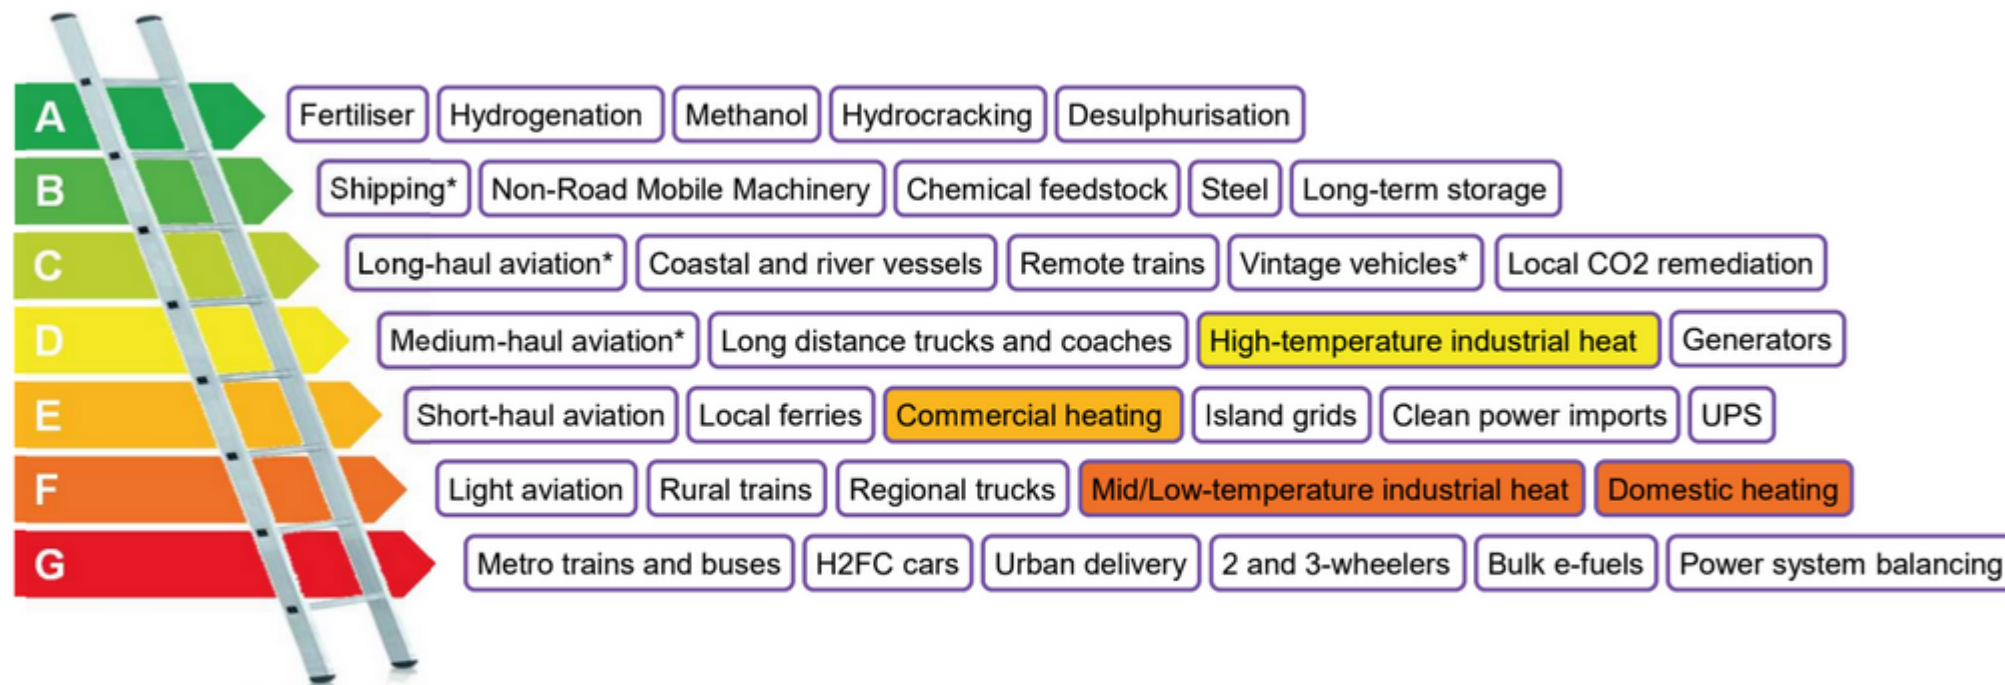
A Fertiliser Hydrogenation Methanol Hydrocracking Desulphurisation

B Shipping* Non-Road Mobile Machinery Chemical feedstock Steel Long-term storage

C Long-haul aviation* Coastal and river vessels Remote trains Vintage vehicles* Local CO2 remediation

D Medium-haul aviation* Long distance trucks and coaches High-temperature industrial heat Generators

E Short-haul aviation Local ferries Commercial heating Island grids Clean power imports UPS

F Light aviation Rural trains Regional trucks Mid/Low-temperature industrial heat Domestic heating

G Metro trains and buses H2FC cars Urban delivery 2 and 3-wheelers Bulk e-fuels Power system balancing